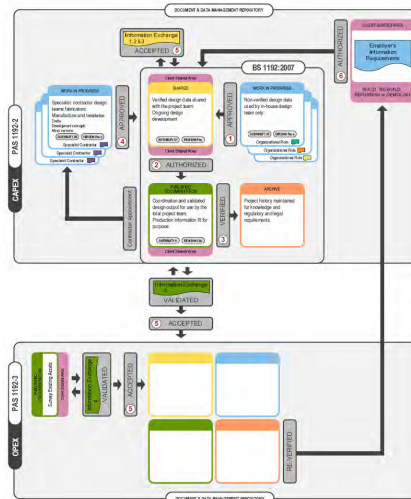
DOCUMENT & DATA MANAGEMENT REPOSITORY

Information Exchange 1, 2 & 3

ACCEPTED 5

BS 1192:2007

CLIENT SHARED AREA

Employer's Information Requirements

BUILD, BUILD-MEASURE, REPURPOSE or DEMOLISH

AUTHORIZED 6

PAS 1192-2

CAPEX

WORK IN PROGRESS

Specialist contractor design teams fabrication, Manufacture and installation Data.

Specialist Contractor

Specialist Contractor

Specialist Contractor

APPROVED 4

Client Shared Area

SHARED

Verified design data shared with the project team. Ongoing design development.

Client Shared Area

APPROVED 1

WORK IN PROGRESS

Non-verified design data used by in-house design team only.

Organizational Role

Organizational Role

Organizational Role

2 AUTHORIZED

Contractor Appointment

Client Shared Area

PUBLISHED DOCUMENTATION

Coordination and validated design output for use by the total project team. Production information fit for purpose.

Client Shared Area

VERIFIED 3

ARCHIVE

Project history maintained for knowledge and regulatory and legal requirements.

Information Exchange 4

VALIDATED

5 ACCEPTED

PAS 1192-3

OPEX

Survey Existing Assets

Information Exchange 4

VALIDATED

ACCEPTED 5

RE-VERIFIED

DOCUMENT & DATA MANAGEMENT REPOSITORY